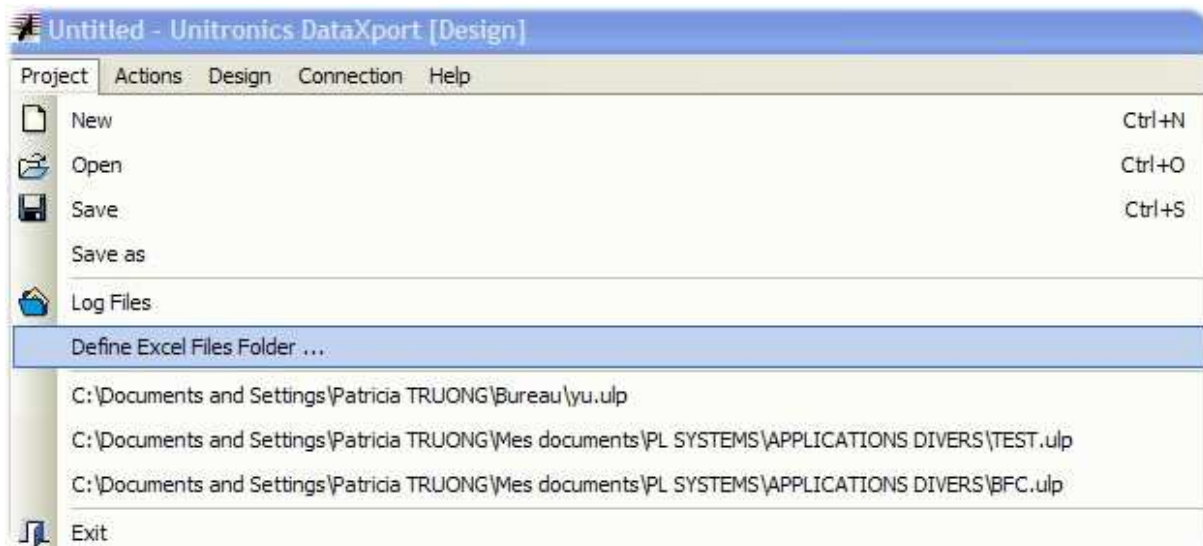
Untitled - Unitronics DataXport [Design]

Project Actions Design Connection Help

New Ctrl+N

Open Ctrl+O

Save Ctrl+S

Save as

Log Files

Define Excel Files Folder ...

C:\Documents and Settings\Patricia TRUONG\Bureau\yu.ulp

C:\Documents and Settings\Patricia TRUONG\Mes documents\PL SYSTEMS\APPLICATIONS DIVERS\TEST.ulp

C:\Documents and Settings\Patricia TRUONG\Mes documents\PL SYSTEMS\APPLICATIONS DIVERS\BFC.ulp

Exit